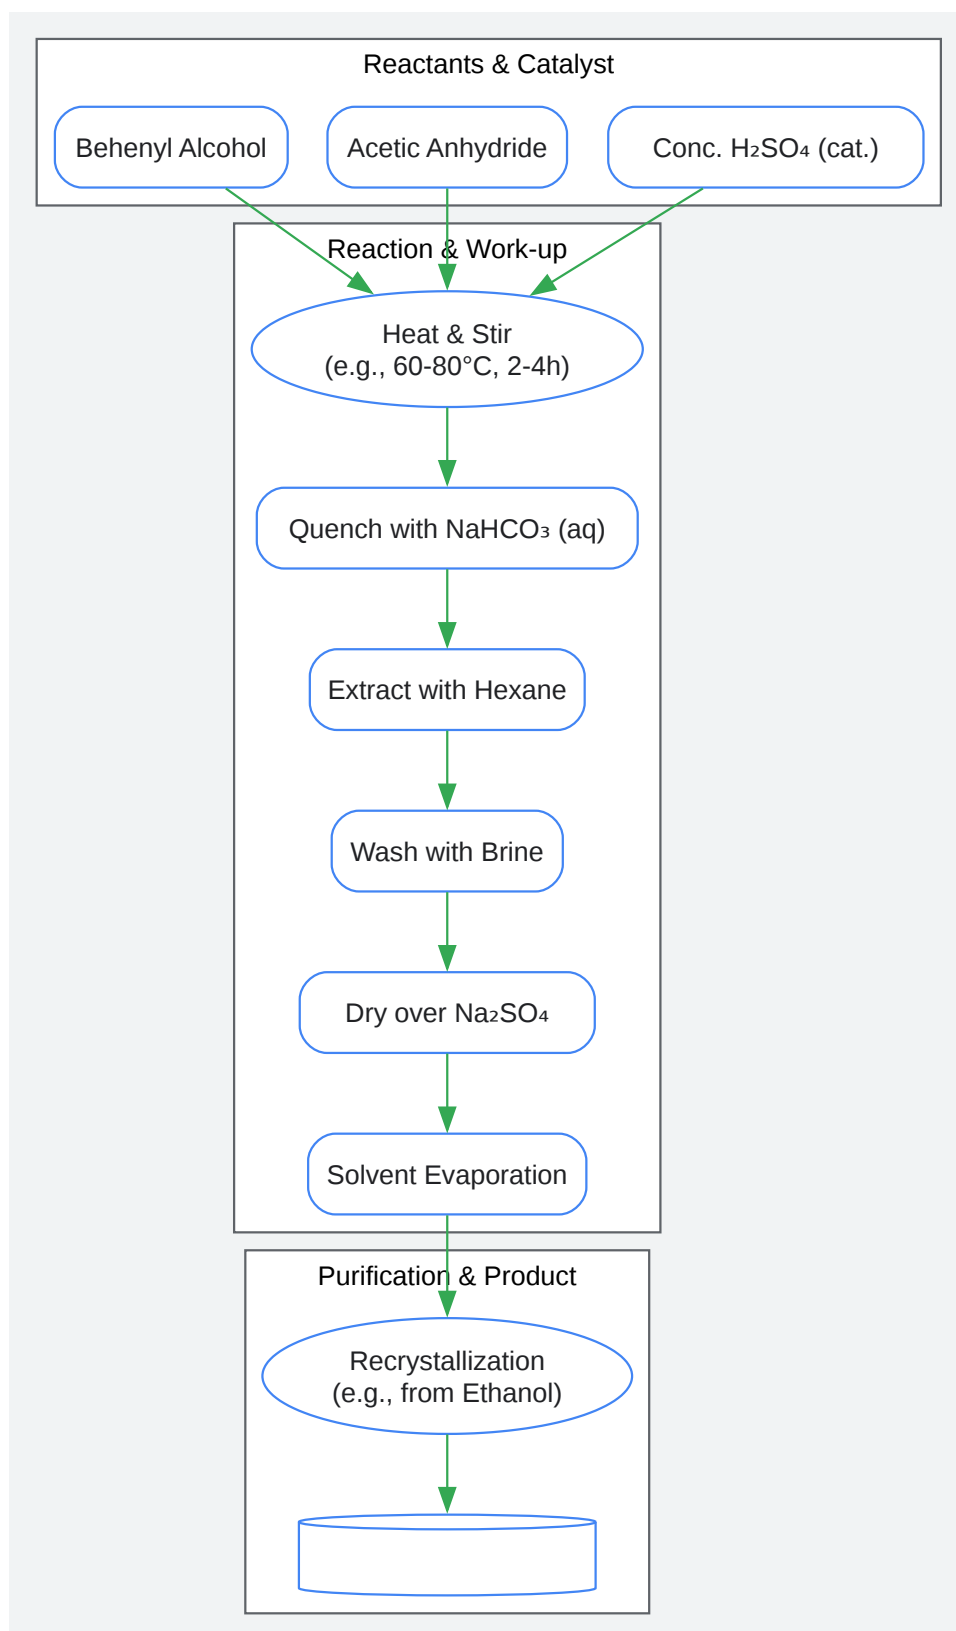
Reactants & Catalyst

Behenyl Alcohol

Acetic Anhydride

Conc. $H_2SO_4$ (cat.)

Reaction & Work-up

Heat & Stir
(e.g., 60-80°C, 2-4h)

Quench with $NaHCO_3$ (aq)

Extract with Hexane

Wash with Brine

Dry over $Na_2SO_4$

Solvent Evaporation

Purification & Product

Recrystallization
(e.g., from Ethanol)